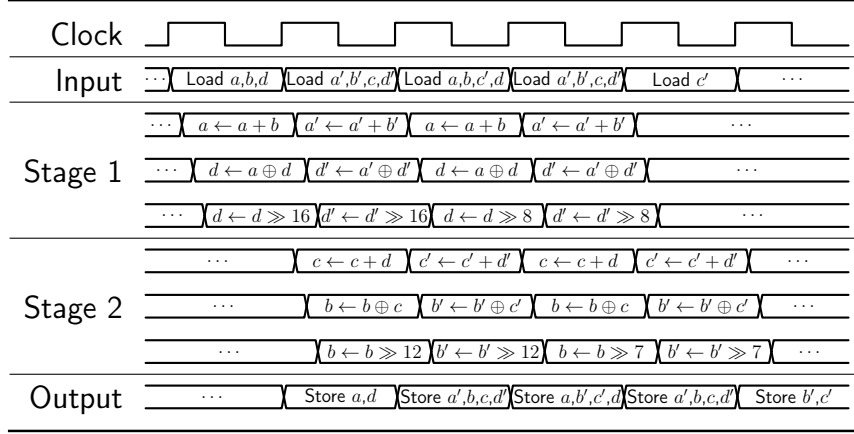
| Clock | | | | | | |
|---|---|---|---|---|---|---|
| Input | $\cdots$ | Load $a,b,d$ | Load $a',b',c,d'$ | Load $a,b,c',d$ | Load $a',b',c,d'$ | Load $c'$ | $\cdots$ |
| Stage 1 | $\cdots$ | $a \leftarrow a+b$ | $a' \leftarrow a'+b'$ | $a \leftarrow a+b$ | $a' \leftarrow a'+b'$ | $\cdots$ |
| | $\cdots$ | $d \leftarrow a \oplus d$ | $d' \leftarrow a' \oplus d'$ | $d \leftarrow a \oplus d$ | $d' \leftarrow a' \oplus d'$ | $\cdots$ |
| | $\cdots$ | $d \leftarrow d \gg 16$ | $d' \leftarrow d' \gg 16$ | $d \leftarrow d \gg 8$ | $d' \leftarrow d' \gg 8$ | $\cdots$ |
| Stage 2 | $\cdots$ | $c \leftarrow c+d$ | $c' \leftarrow c'+d'$ | $c \leftarrow c+d$ | $c' \leftarrow c'+d'$ | $\cdots$ |
| | $\cdots$ | $b \leftarrow b \oplus c$ | $b' \leftarrow b' \oplus c'$ | $b \leftarrow b \oplus c$ | $b' \leftarrow b' \oplus c'$ | $\cdots$ |
| | $\cdots$ | $b \leftarrow b \gg 12$ | $b' \leftarrow b' \gg 12$ | $b \leftarrow b \gg 7$ | $b' \leftarrow b' \gg 7$ | $\cdots$ |
| Output | $\cdots$ | Store $a,d$ | Store $a',b,c,d'$ | Store $a,b',c',d$ | Store $a',b,c,d'$ | Store $b',c'$ |